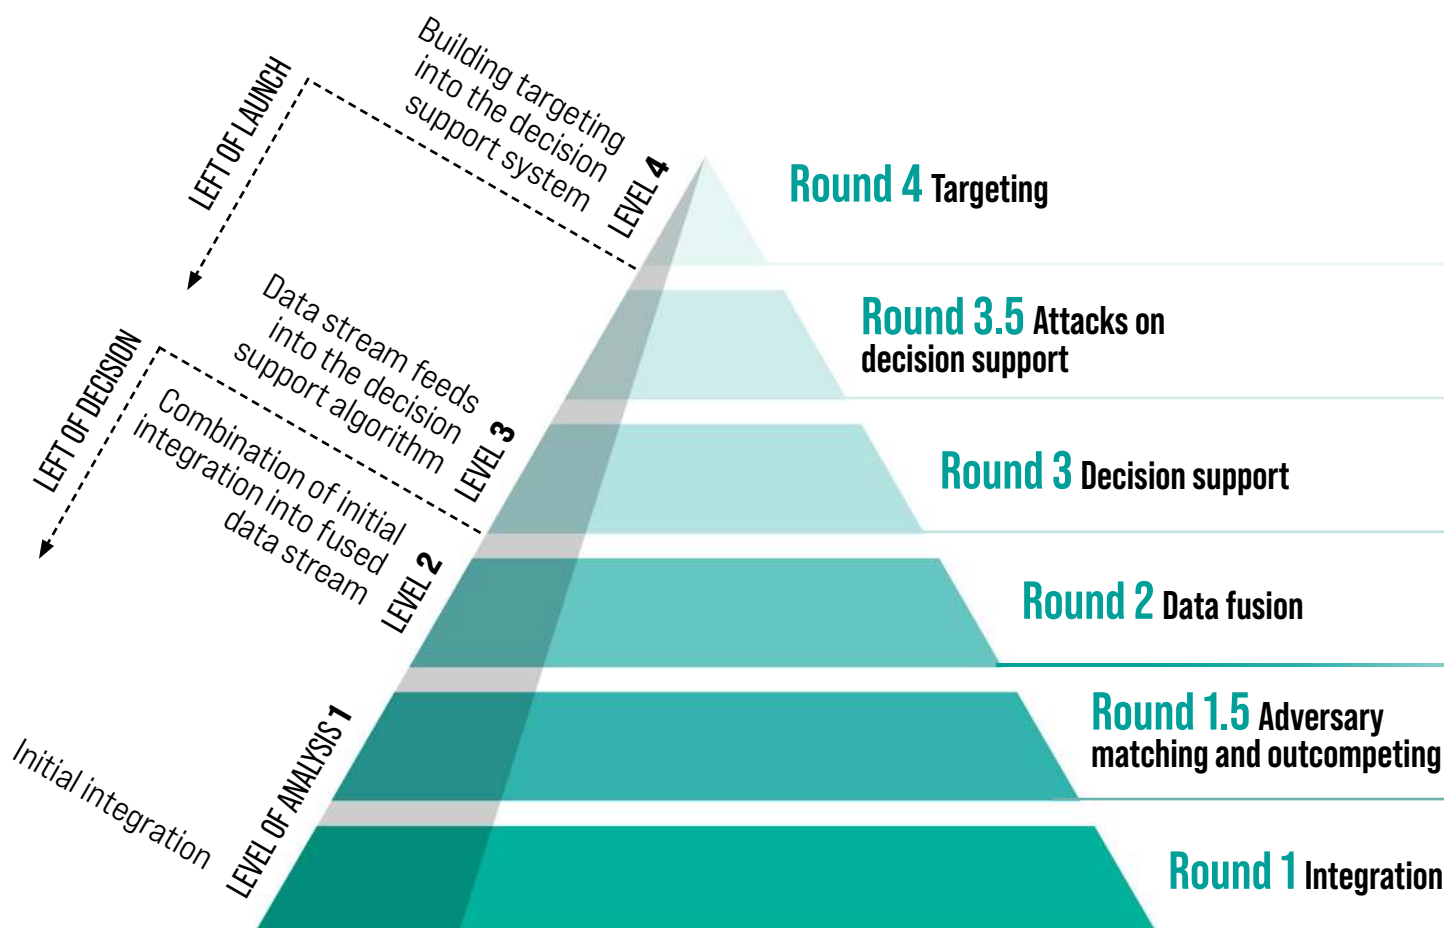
LEFT OF LAUNCH

Building targeting into the decision support system

LEVEL 4

LEFT OF DECISION

Data stream feeds into the decision support algorithm

LEVEL 3

Combination of initial integration into fused data stream

LEVEL 2

Initial integration

LEVEL OF ANALYSIS 1

Round 4 Targeting

Round 3.5 Attacks on decision support

Round 3 Decision support

Round 2 Data fusion

Round 1.5 Adversary matching and outcompeting

Round 1 Integration